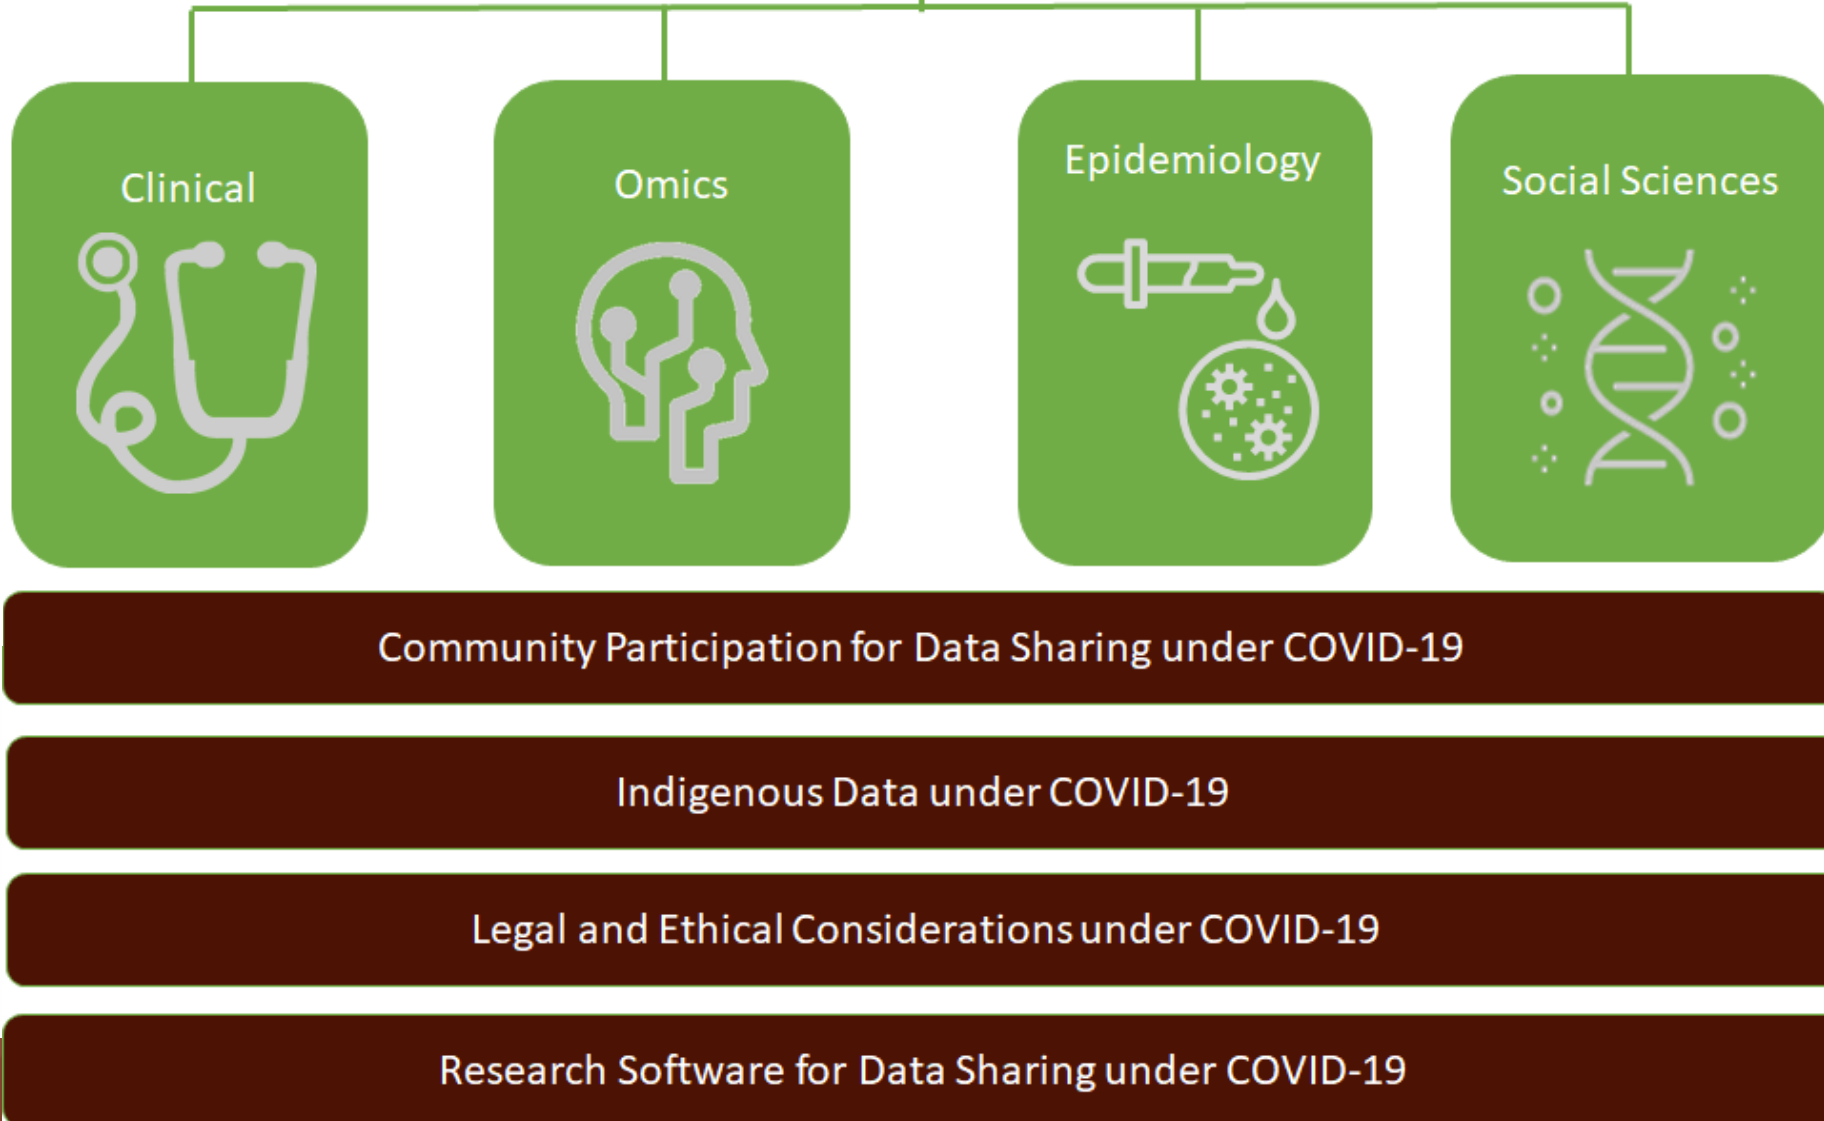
Clinical

Omics

Epidemiology

Social Sciences

Community Participation for Data Sharing under COVID-19

Indigenous Data under COVID-19

Legal and Ethical Considerations under COVID-19

Research Software for Data Sharing under COVID-19